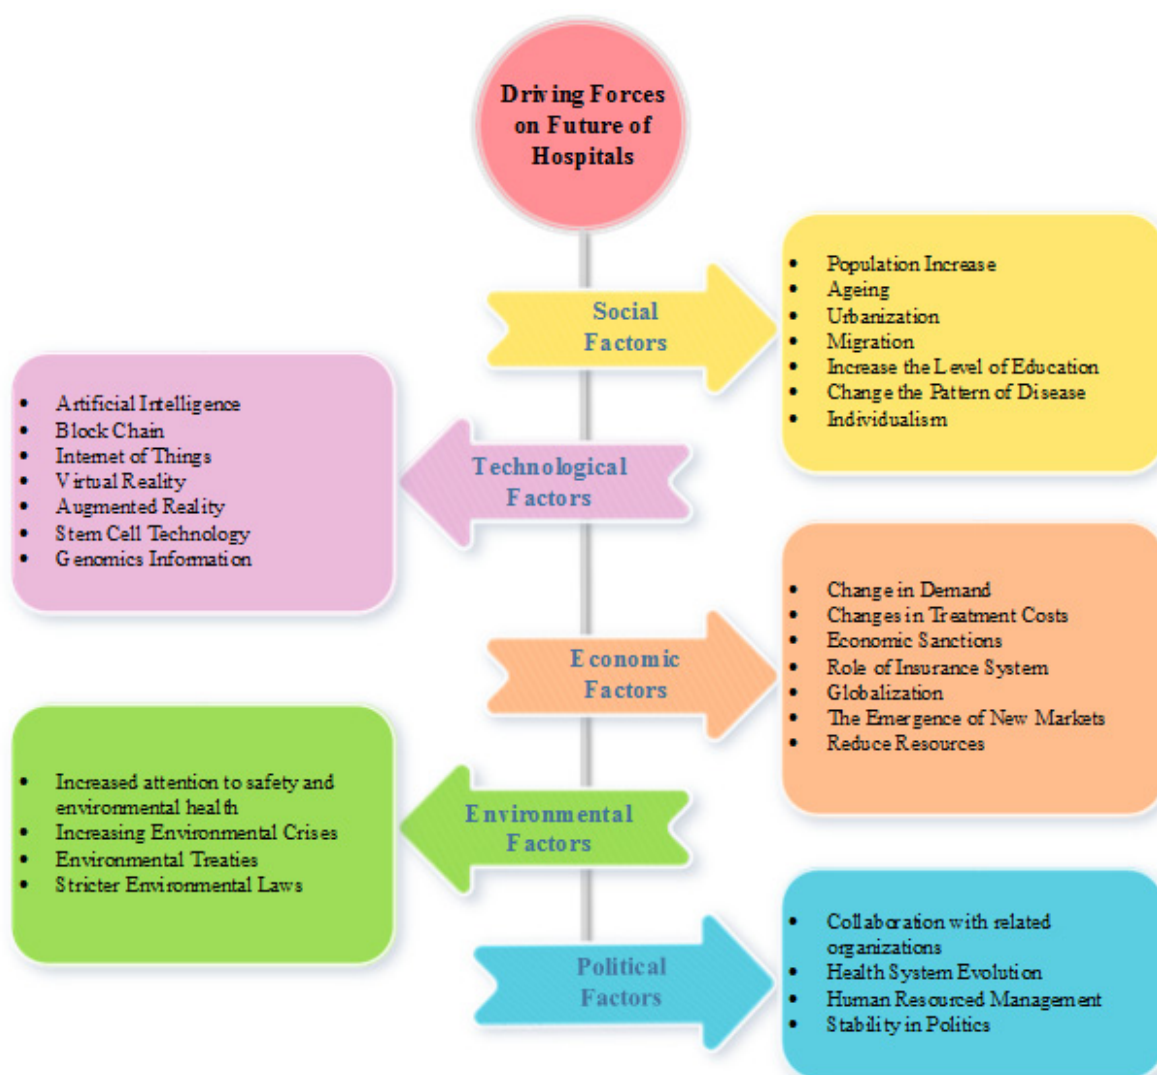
Driving Forces on Future of Hospitals

Social Factors

- Population Increase
- Ageing
- Urbanization
- Migration
- Increase the Level of Education
- Change the Pattern of Disease
- Individualism

Technological Factors

- Artificial Intelligence
- Block Chain
- Internet of Things
- Virtual Reality
- Augmented Reality
- Stem Cell Technology
- Genomics Information

Economic Factors

- Change in Demand
- Changes in Treatment Costs
- Economic Sanctions
- Role of Insurance System
- Globalization
- The Emergence of New Markets
- Reduce Resources

Environmental Factors

- Increased attention to safety and environmental health
- Increasing Environmental Crises
- Environmental Treaties
- Stricter Environmental Laws

Political Factors

- Collaboration with related organizations
- Health System Evolution
- Human Resourced Management
- Stability in Politics